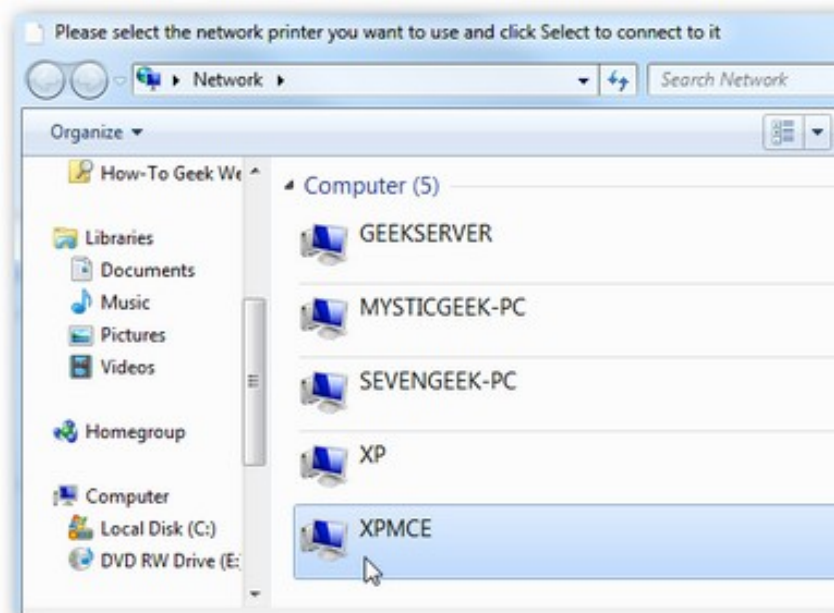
Please select the network printer you want to use and click Select to connect to it

Network ▸

Search Network

Organize ▾

How-To Geek We

Libraries
Documents
Music
Pictures
Videos

Homegroup

Computer
Local Disk (C:)
DVD RW Drive (E:

Computer (5)

GEEKSERVER

MYSTICGEEK-PC

SEVENGEEK-PC

XP

XPMCE